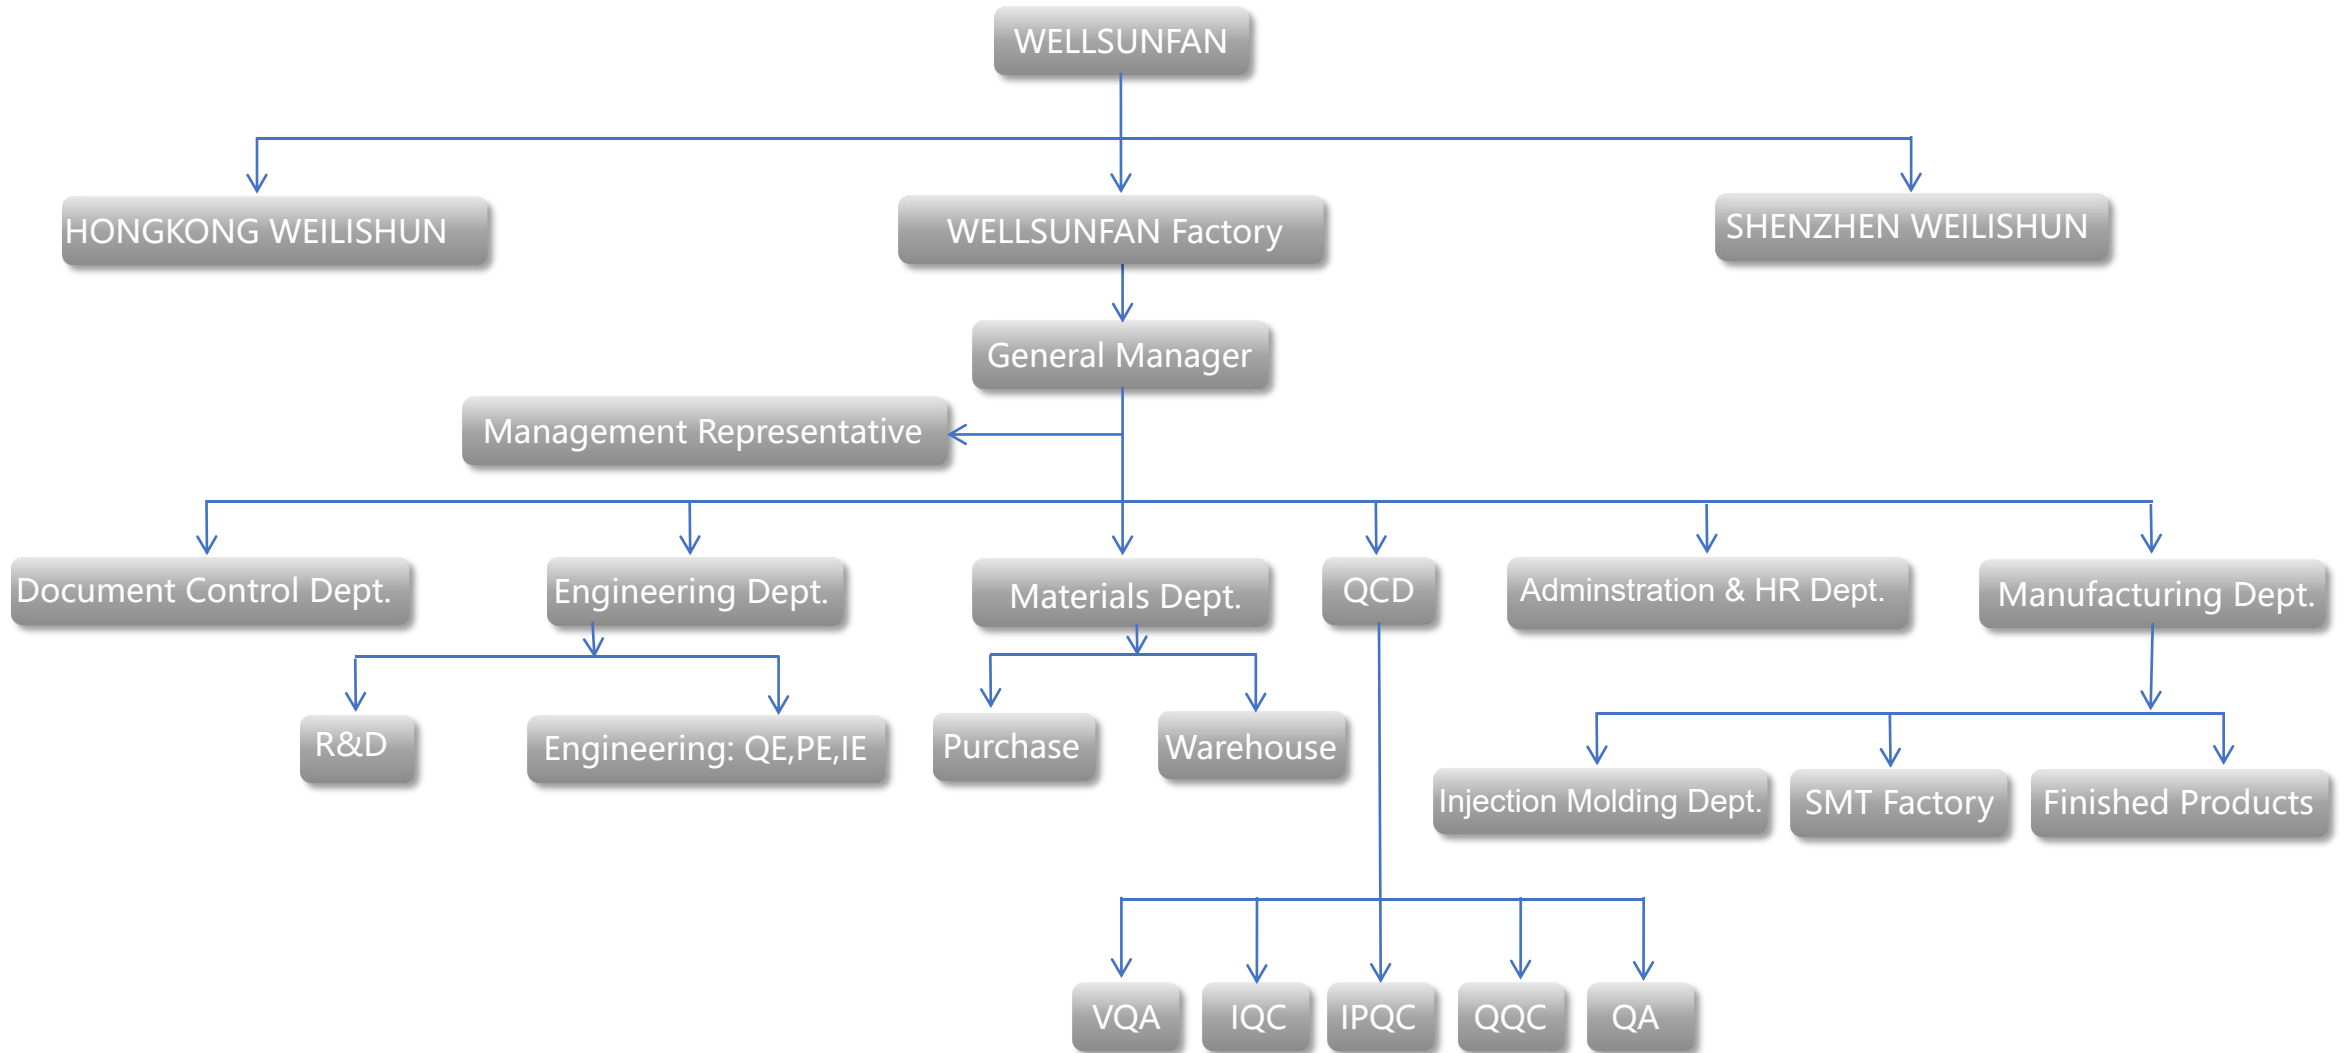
WELLSUNFAN

HONGKONG WEILISHUN

WELLSUNFAN Factory

SHENZHEN WEILISHUN

General Manager

Management Representative

Document Control Dept.

Engineering Dept.

Materials Dept.

QCD

Adminstration & HR Dept.

Manufacturing Dept.

R&D

Engineering: QE,PE,IE

Purchase

Warehouse

Injection Molding Dept.

SMT Factory

Finished Products

VQA

IQC

IPQC

QQC

QA